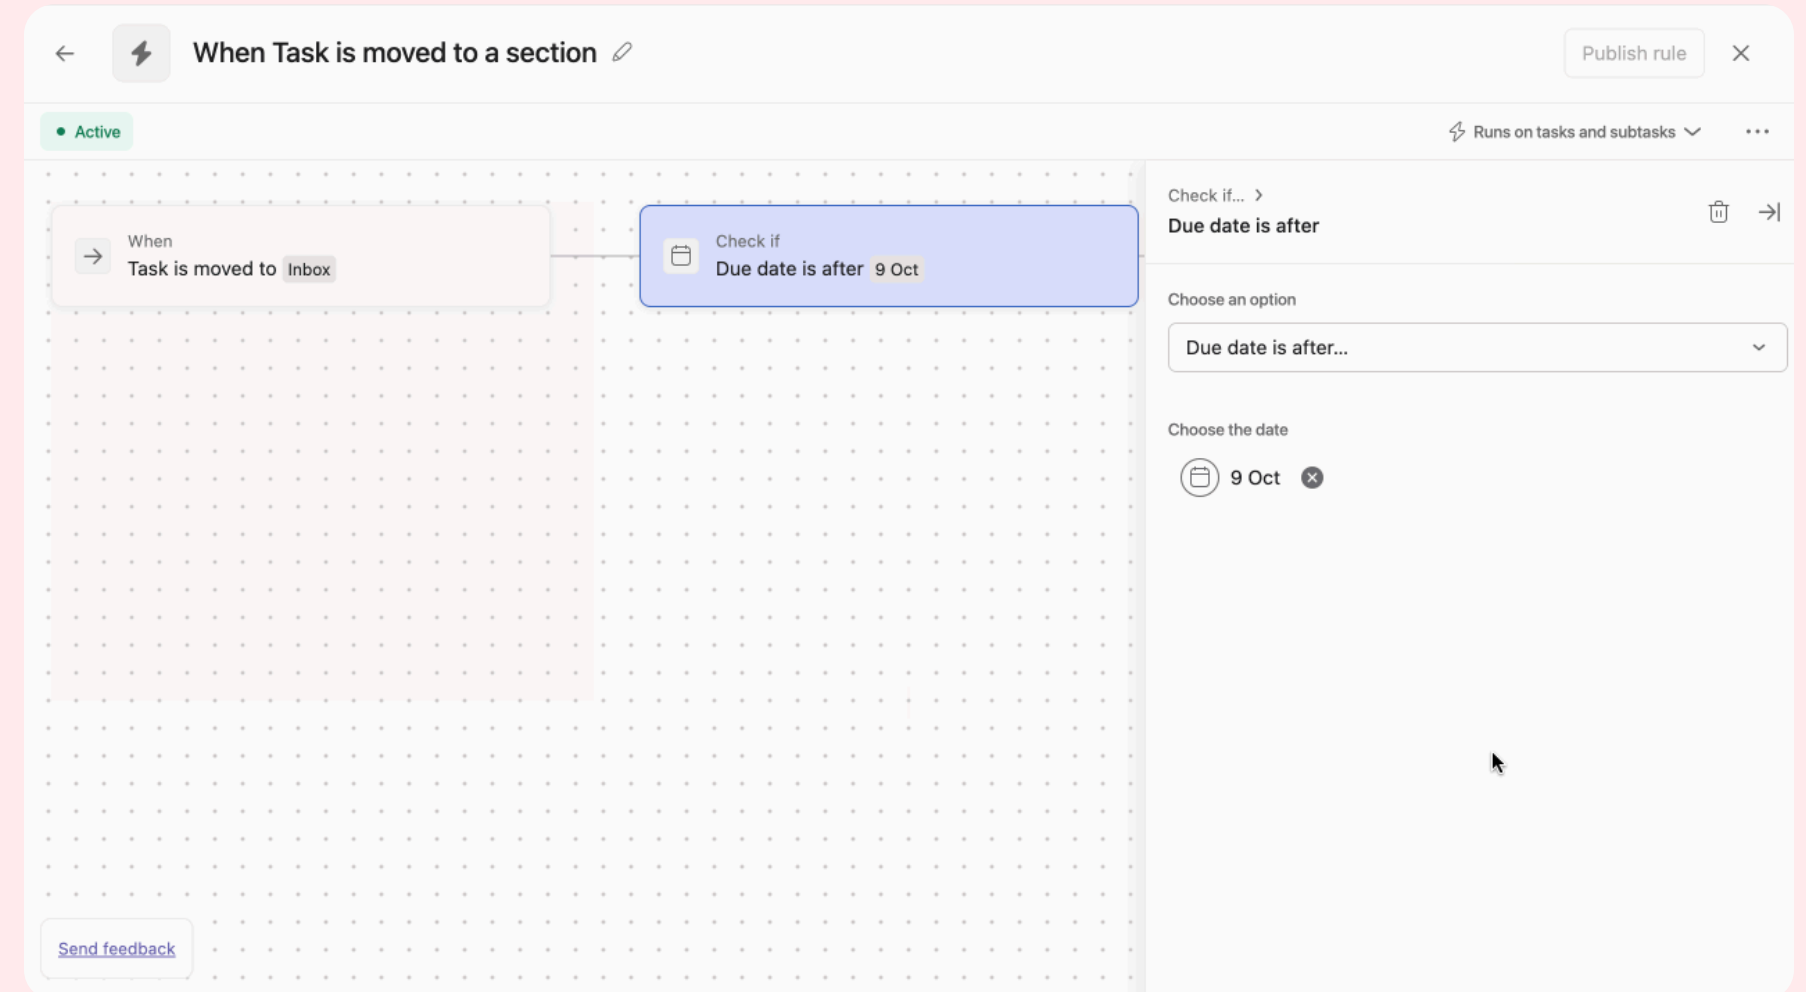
When Task is moved to a section

Publish rule

Active

Runs on tasks and subtasks

When
Task is moved to Inbox

Check if
Due date is after 9 Oct

Check if...
Due date is after

Choose an option

Due date is after...

Choose the date

9 Oct

Send feedback